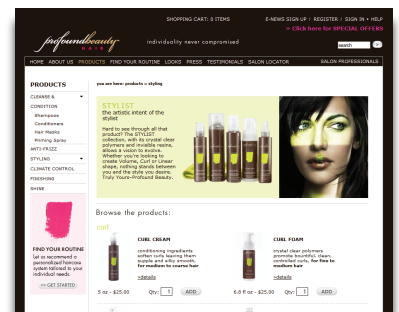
SHOPPING CART: 0 ITEMS
E-NEWS SIGN UP | REGISTER | SIGN IN + HELP
> Click here for SPECIAL OFFERS

profoundbeauty
individuality never compromised
search

HOME ABOUT US PRODUCTS FIND YOUR ROUTINE LOOKS PRESS TESTIMONIALS SALON LOCATOR
SALON PROFESSIONALS

PRODUCTS
CLEANSE &
CONDITION
Shampoos
Conditioners
Hair Masks
Priming Spray
ANTI-FRIZZ
STYLING
CLIMATE CONTROL
FINISHING
SHINE

FIND YOUR ROUTINE
Let us recommend a personalized haircare system tailored to your individual needs.
GET STARTED

you are here: products » styling

STYLIST
the artistic intent of the stylist

Hard to see through all that product? The STYLIST collection, with its crystal clear polymers and invisible resins, allows a vision to evolve. Whether you're looking to create volume, Curl or Linear shape, nothing stands between you and the style you desire. Truly Yours-Profound Beauty.

Browse the products:

curl

CURL CREAM
conditioning ingredients soften curls leaving them supple and silky smooth, for medium to coarse hair
»details
5 oz - $25.00 Qty: 1 ADD

CURL FOAM
crystal clear polymers promote bountiful, clean, controlled curls, for fine to medium hair
»details
6.8 fl oz - $25.00 Qty: 1 ADD